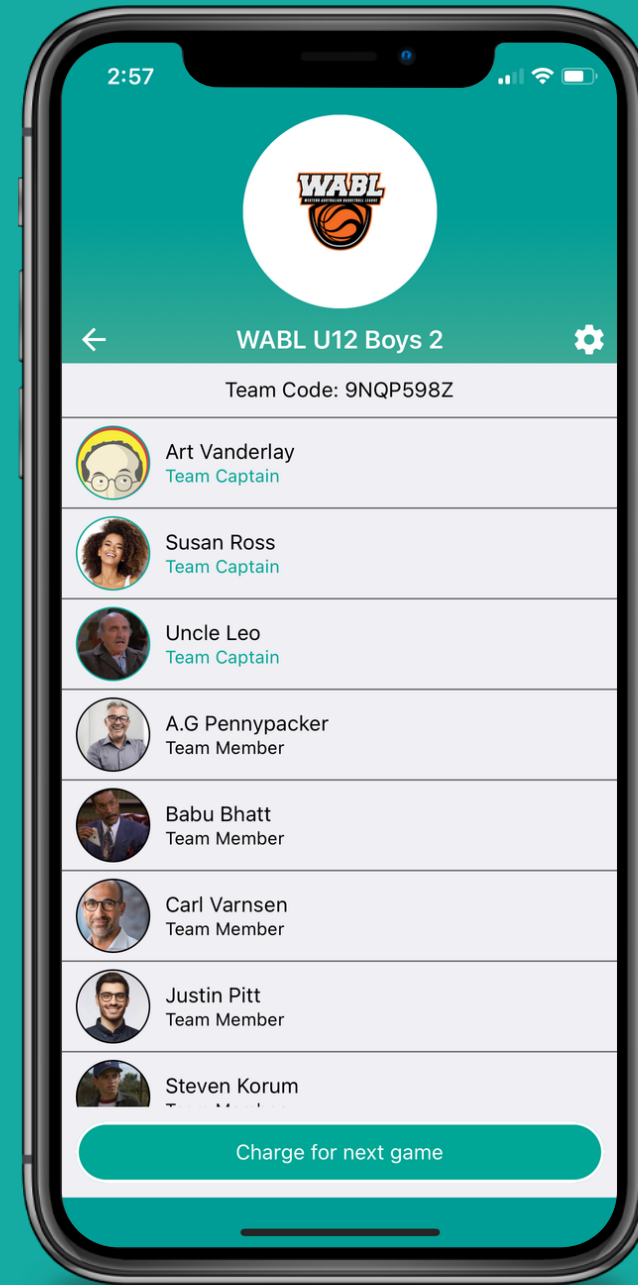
2:57

WABL
WESTERN AUSTRALIAN BASKETBALL LEAGUE

WABL U12 Boys 2

Team Code: 9NQP598Z

Art Vanderlay
Team Captain

Susan Ross
Team Captain

Uncle Leo
Team Captain

A.G Pennypacker
Team Member

Babu Bhatt
Team Member

Carl Varnsen
Team Member

Justin Pitt
Team Member

Steven Korum
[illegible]

Charge for next game